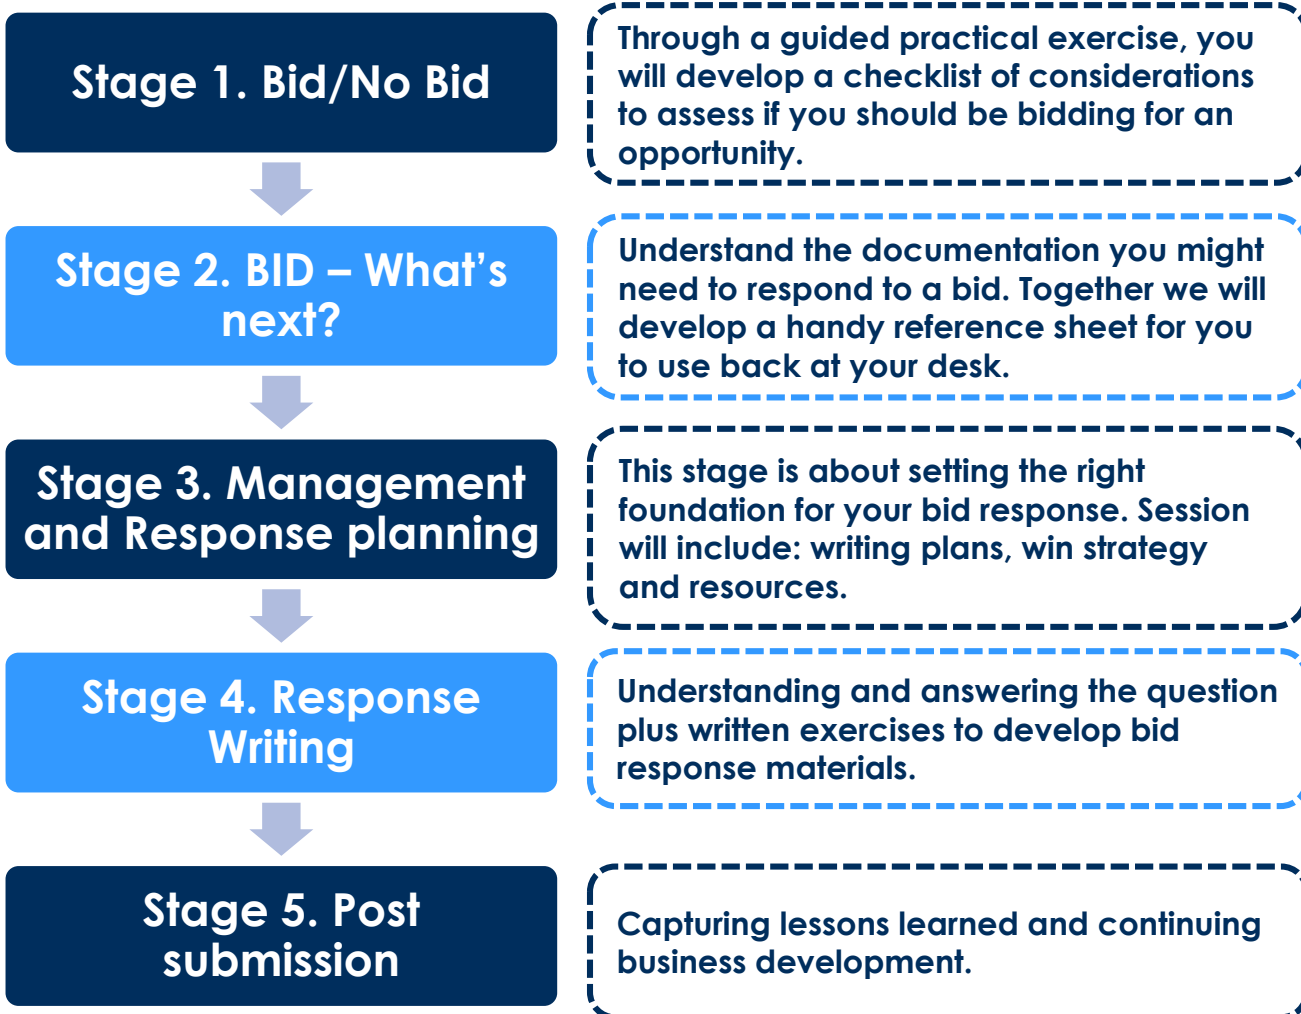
Stage 1. Bid/No Bid

Through a guided practical exercise, you will develop a checklist of considerations to assess if you should be bidding for an opportunity.

Stage 2. BID – What's next?

Understand the documentation you might need to respond to a bid. Together we will develop a handy reference sheet for you to use back at your desk.

Stage 3. Management and Response planning

This stage is about setting the right foundation for your bid response. Session will include: writing plans, win strategy and resources.

Stage 4. Response Writing

Understanding and answering the question plus written exercises to develop bid response materials.

Stage 5. Post submission

Capturing lessons learned and continuing business development.